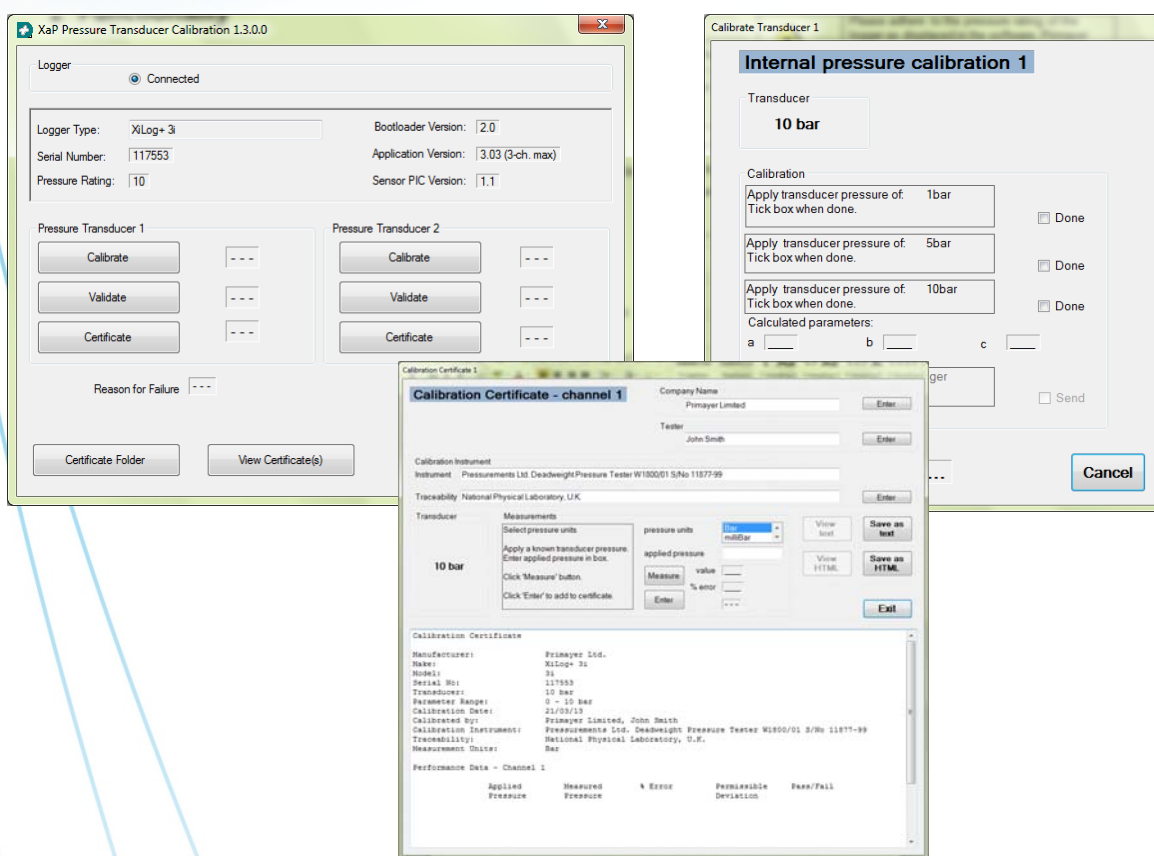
XaP Pressure Transducer Calibration 1.3.0.0

Logger
Connected

Logger Type: XiLog+ 3i
Serial Number: 117553
Pressure Rating: 10
Bootloader Version: 2.0
Application Version: 3.03 (3-ch. max)
Sensor PIC Version: 1.1

Pressure Transducer 1
Calibrate ---
Validate ---
Certificate ---

Pressure Transducer 2
Calibrate ---
Validate ---
Certificate ---

Reason for Failure ---

Certificate Folder
View Certificate(s)

Calibrate Transducer 1
Please adhere to the pressure rating of the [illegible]

Internal pressure calibration 1

Transducer
10 bar

Calibration
Apply transducer pressure of: 1bar
Tick box when done.
Done
Apply transducer pressure of: 5bar
Tick box when done.
Done
Apply transducer pressure of: 10bar
Tick box when done.
Done
Calculated parameters:
a
b
c
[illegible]ger
Send
Cancel

Calibration Certificate 1

Calibration Certificate - channel 1
Company Name
Primayer Limited
Enter
Tester
John Smith
Enter
Calibration Instrument
Instrument Pressurements Ltd. Deadweight Pressure Tester W1800/01 S/No 11877-99
Traceability National Physical Laboratory, U.K.
Enter
Transducer
10 bar
Measurements
Select pressure units
Apply a known transducer pressure. Enter applied pressure in box.
Click 'Measure' button.
Click 'Enter' to add to certificate.
pressure units
Bar
milliBar
applied pressure
Measure
value
% error
Enter
View text
View HTML
Save as text
Save as HTML
Exit

Calibration Certificate

Manufacturer: Primayer Ltd.
Make: XiLog+ 3i
Model: 3i
Serial No: 117553
Transducer: 10 bar
Parameter Range: 0 - 10 bar
Calibration Date: 21/03/13
Calibrated by: Primayer Limited, John Smith
Calibration Instrument: Pressurements Ltd. Deadweight Pressure Tester W1800/01 S/No 11877-99
Traceability: National Physical Laboratory, U.K.
Measurement Units: Bar

Performance Data - Channel 1

Applied Pressure   Measured Pressure   % Error   Permissible Deviation   Pass/Fail